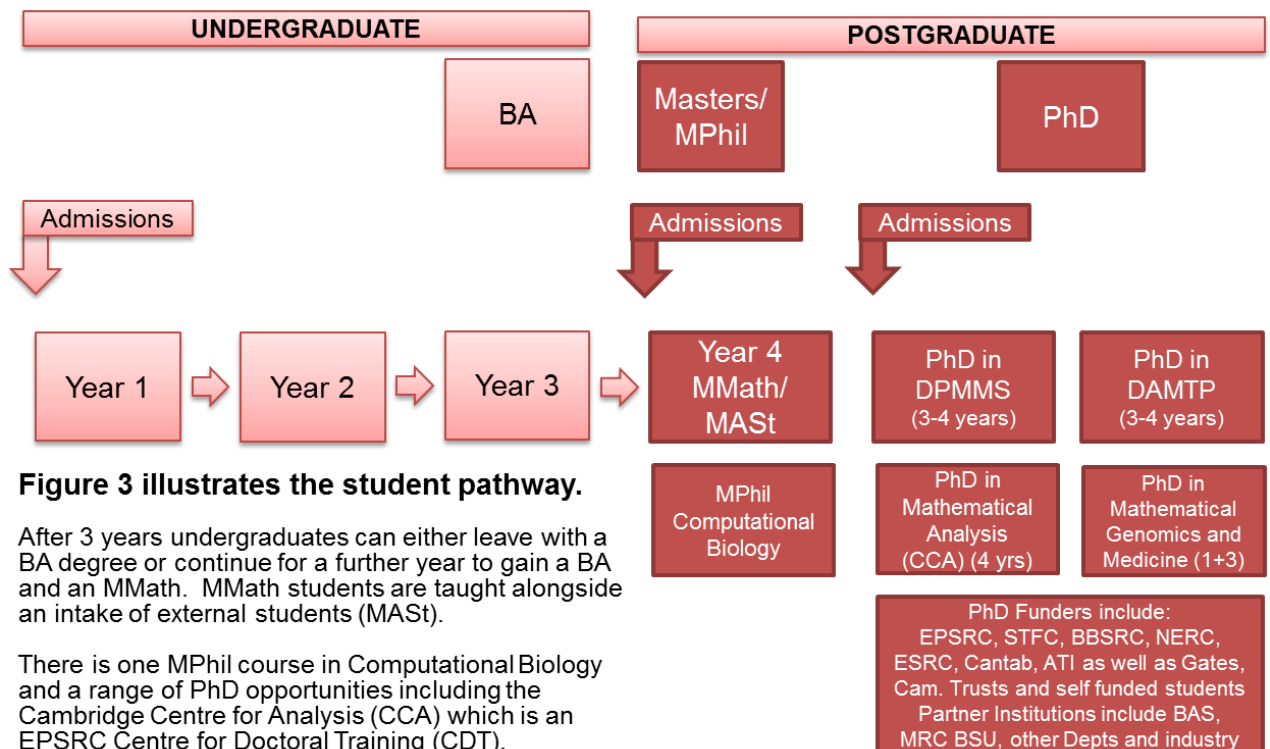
UNDERGRADUATE

POSTGRADUATE

BA

Masters/ MPhil

PhD

Admissions

Admissions

Admissions

Year 1

Year 2

Year 3

Year 4 MMath/ MASt

PhD in DPMMS (3-4 years)

PhD in DAMTP (3-4 years)

MPhil Computational Biology

PhD in Mathematical Analysis (CCA) (4 yrs)

PhD in Mathematical Genomics and Medicine (1+3)

PhD Funders include: EPSRC, STFC, BBSRC, NERC, ESRC, Cantab, ATI as well as Gates, Cam. Trusts and self funded students Partner Institutions include BAS, MRC BSU, other Depts and industry

Figure 3 illustrates the student pathway.

After 3 years undergraduates can either leave with a BA degree or continue for a further year to gain a BA and an MMath. MMath students are taught alongside an intake of external students (MASt).

There is one MPhil course in Computational Biology and a range of PhD opportunities including the Cambridge Centre for Analysis (CCA) which is an EPSRC Centre for Doctoral Training (CDT).